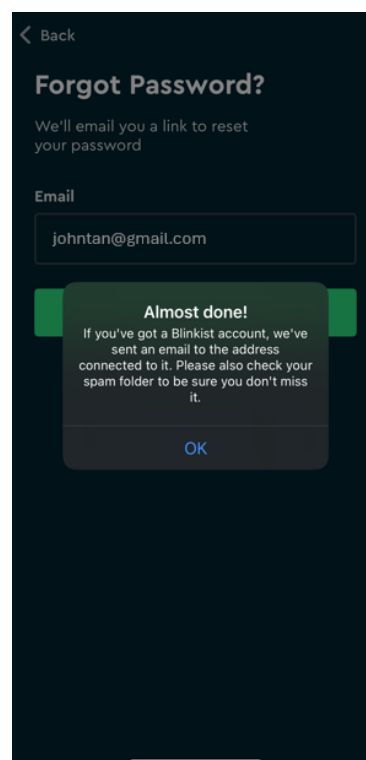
Back

Forgot Password?

We'll email you a link to reset your password

Email

johntan@gmail.com

Almost done!

If you've got a Blinkist account, we've sent an email to the address connected to it. Please also check your spam folder to be sure you don't miss it.

OK